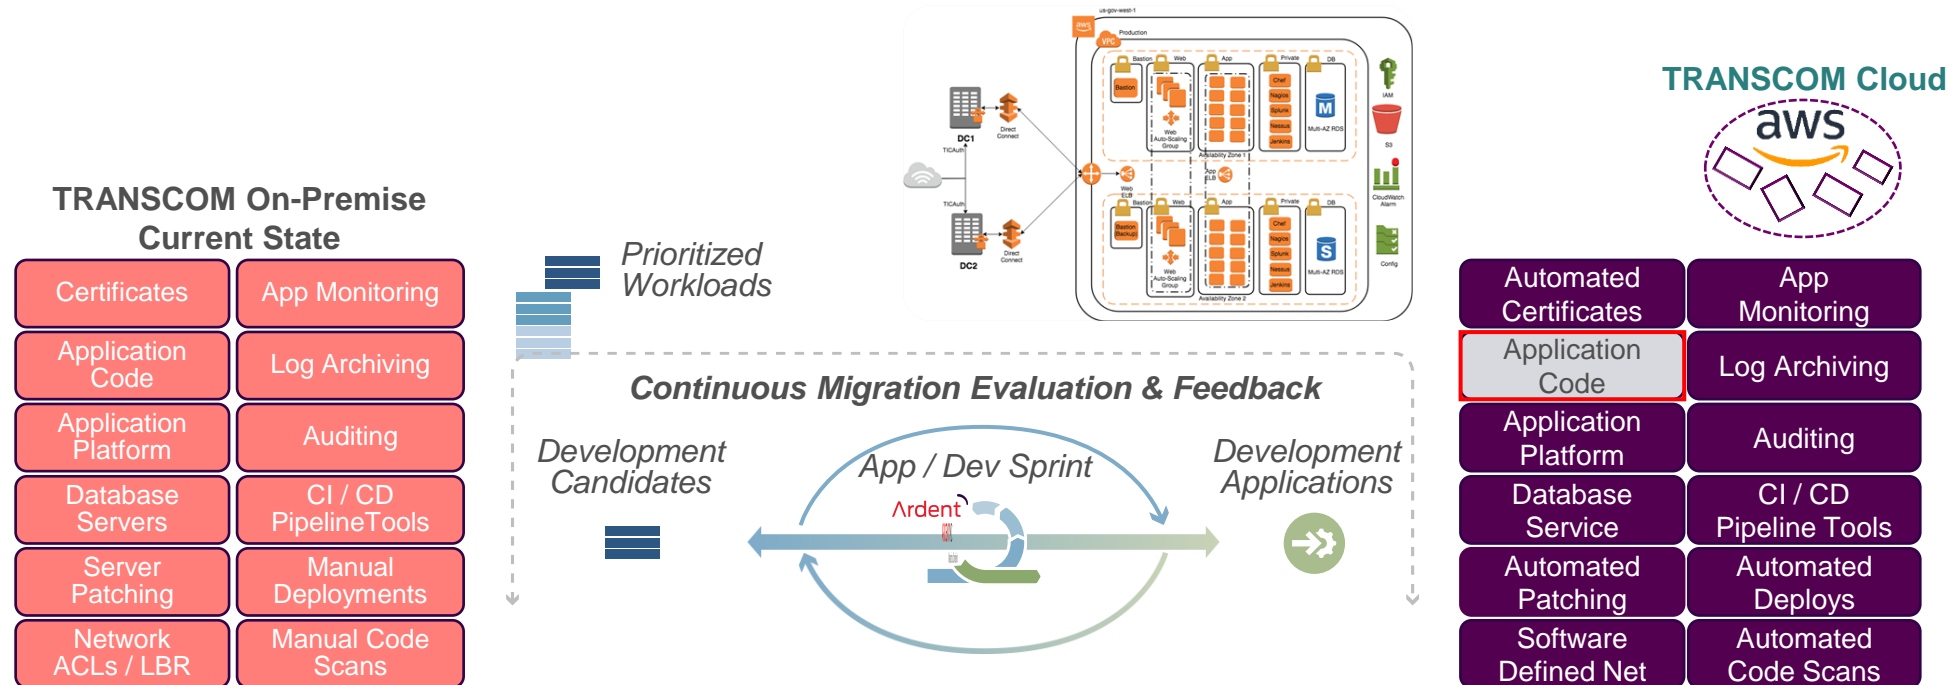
TRANSCOM On-Premise Current State

| Certificates | App Monitoring |
|---|---|
| Application Code | Log Archiving |
| Application Platform | Auditing |
| Database Servers | CI / CD PipelineTools |
| Server Patching | Manual Deployments |
| Network ACLs / LBR | Manual Code Scans |

Prioritized Workloads

us-gov-west-1

Production

VPC

DC1

DC2

Direct Connect

TICAuth

Bastion

Web

App

Private

DB

Chef

Nagios

Splunk

Nessus

Jenkins

Web Auto-Scaling Group

Multi-AZ RDS

Availability Zone 1

Availability Zone 2

Web ELB

App ELB

IAM

S3

CloudWatch Alarm

Config

Bastion Backup

Continuous Migration Evaluation & Feedback

Development Candidates

App / Dev Sprint

Ardent

Development Applications

TRANSCOM Cloud

aws

| Automated Certificates | App Monitoring |
|---|---|
| Application Code | Log Archiving |
| Application Platform | Auditing |
| Database Service | CI / CD Pipeline Tools |
| Automated Patching | Automated Deploys |
| Software Defined Net | Automated Code Scans |